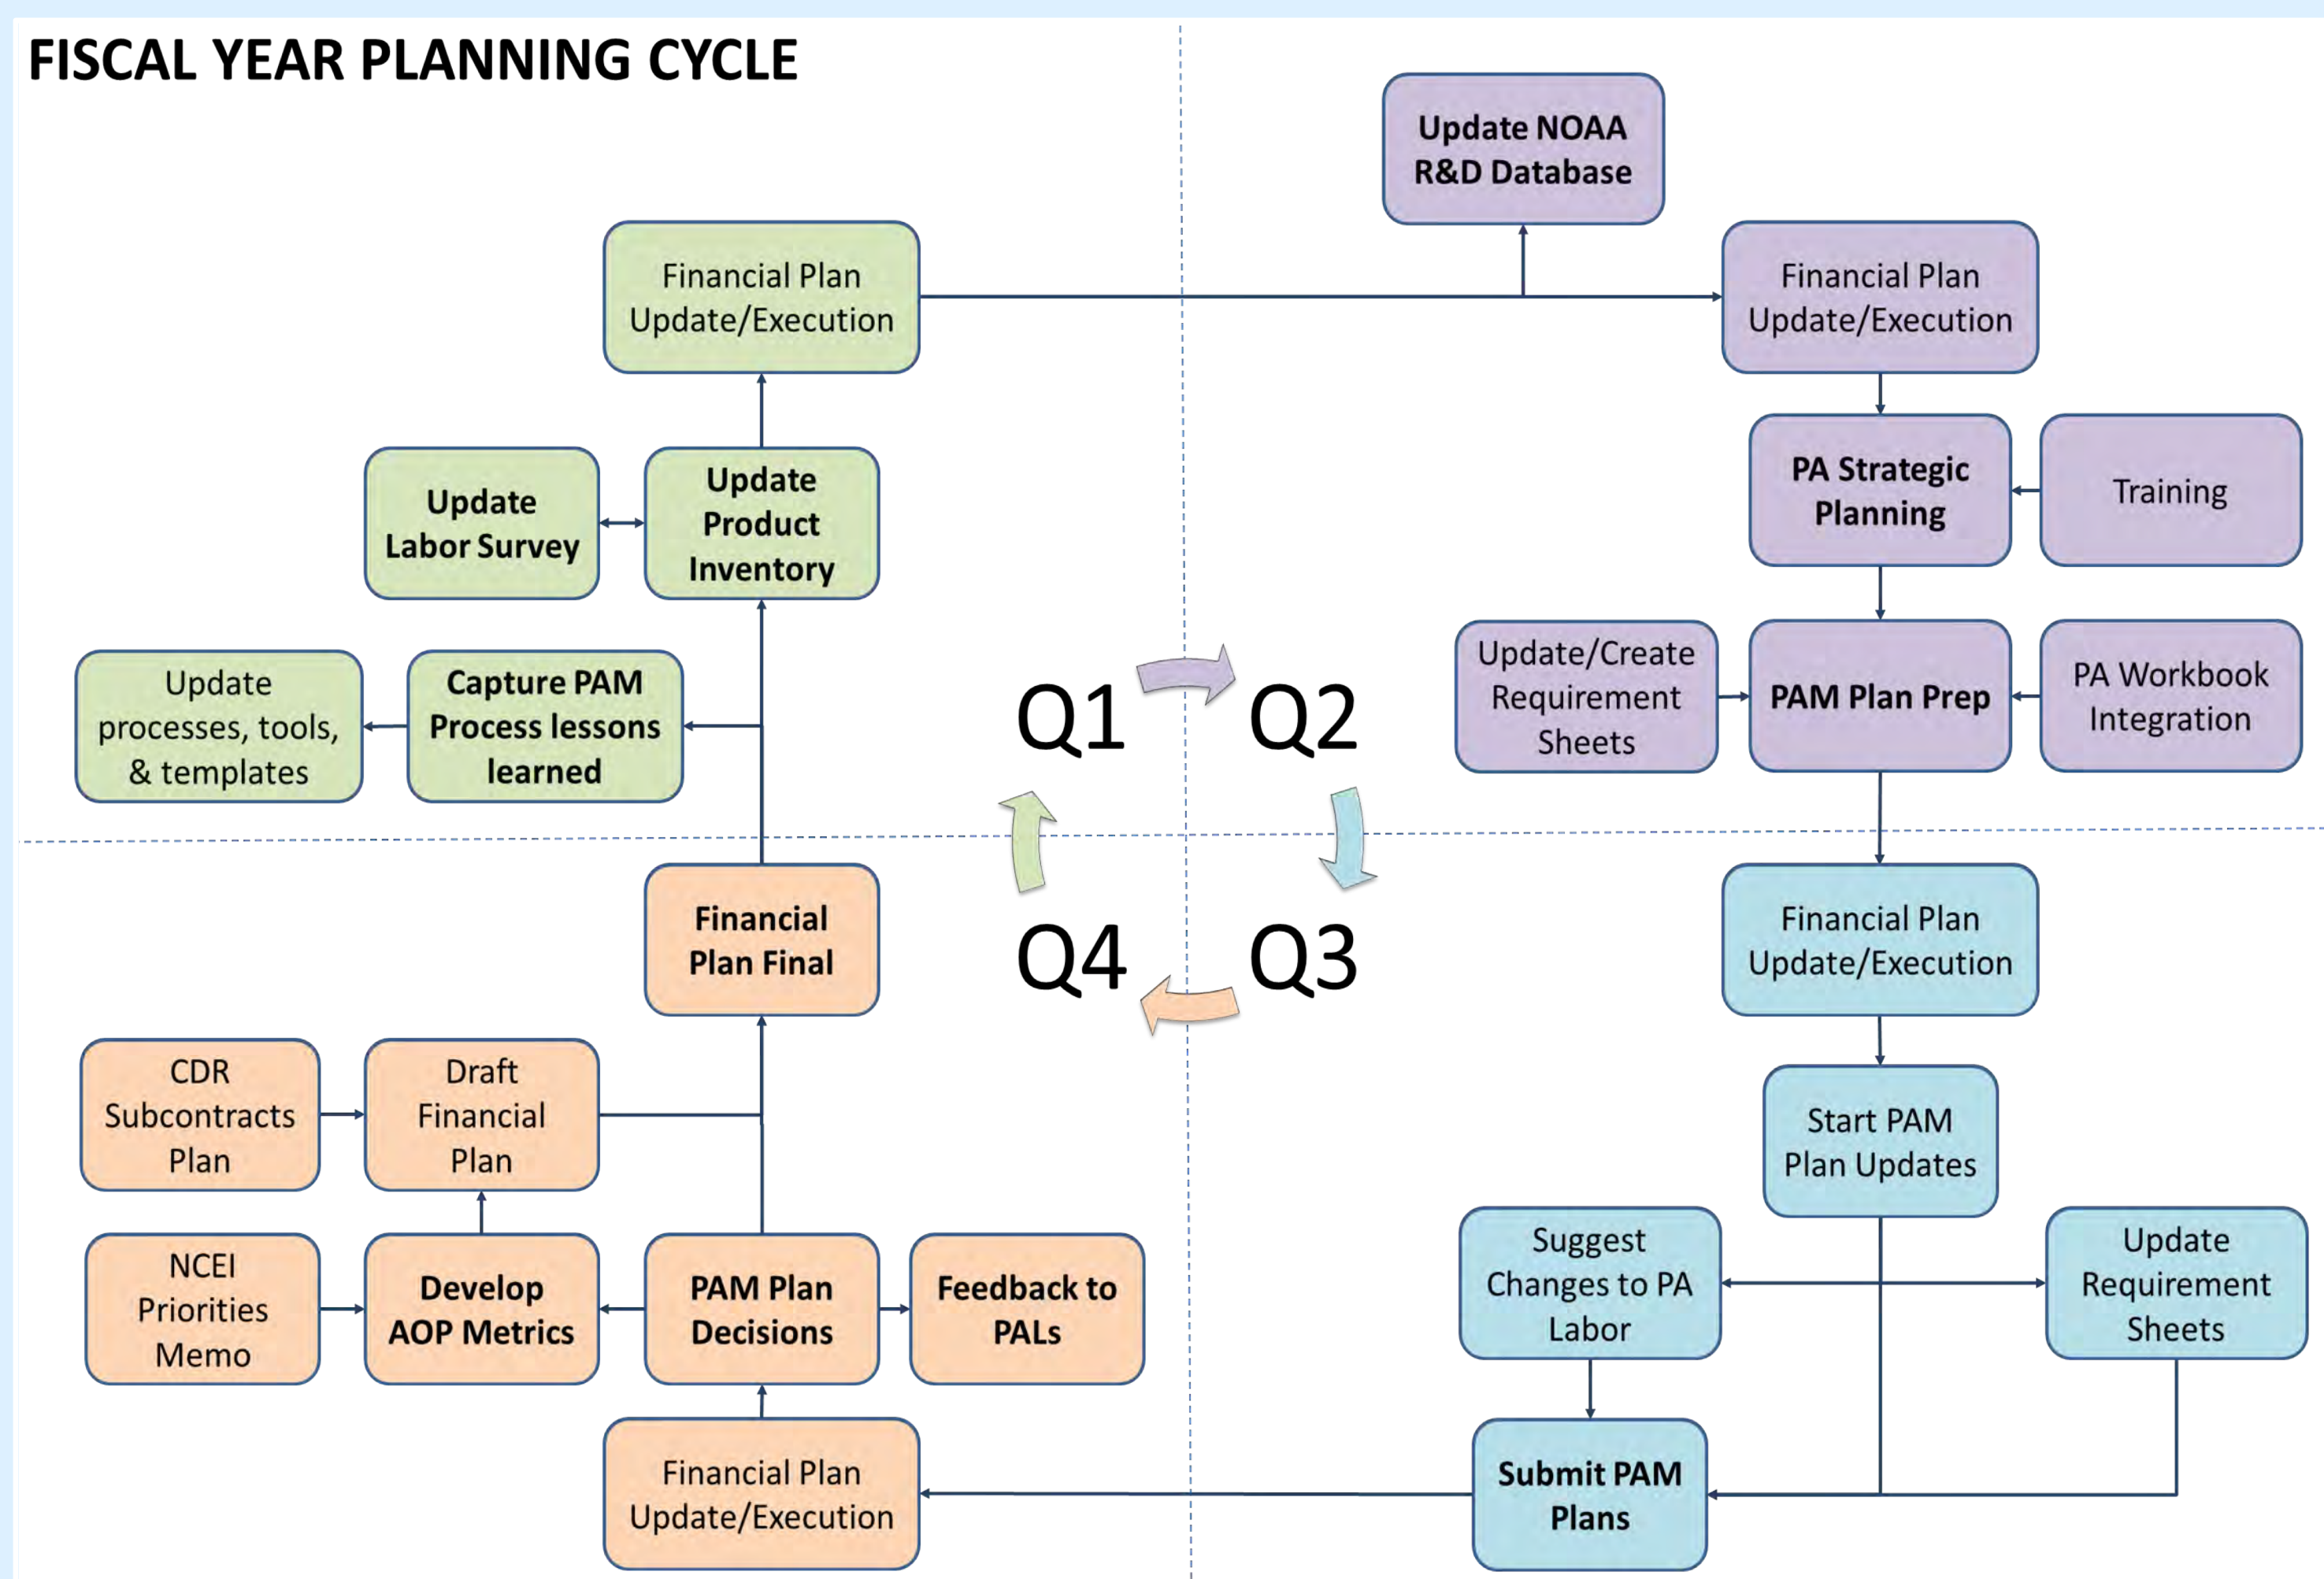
FISCAL YEAR PLANNING CYCLE

Update NOAA R&D Database

Financial Plan Update/Execution

Financial Plan Update/Execution

Update Labor Survey

Update Product Inventory

PA Strategic Planning

Training

Update processes, tools, & templates

Capture PAM Process lessons learned

Q1

Q2

Update/Create Requirement Sheets

PAM Plan Prep

PA Workbook Integration

Q4

Q3

Financial Plan Final

Financial Plan Update/Execution

CDR Subcontracts Plan

Draft Financial Plan

Start PAM Plan Updates

NCEI Priorities Memo

Develop AOP Metrics

PAM Plan Decisions

Feedback to PALs

Suggest Changes to PA Labor

Update Requirement Sheets

Financial Plan Update/Execution

Submit PAM Plans